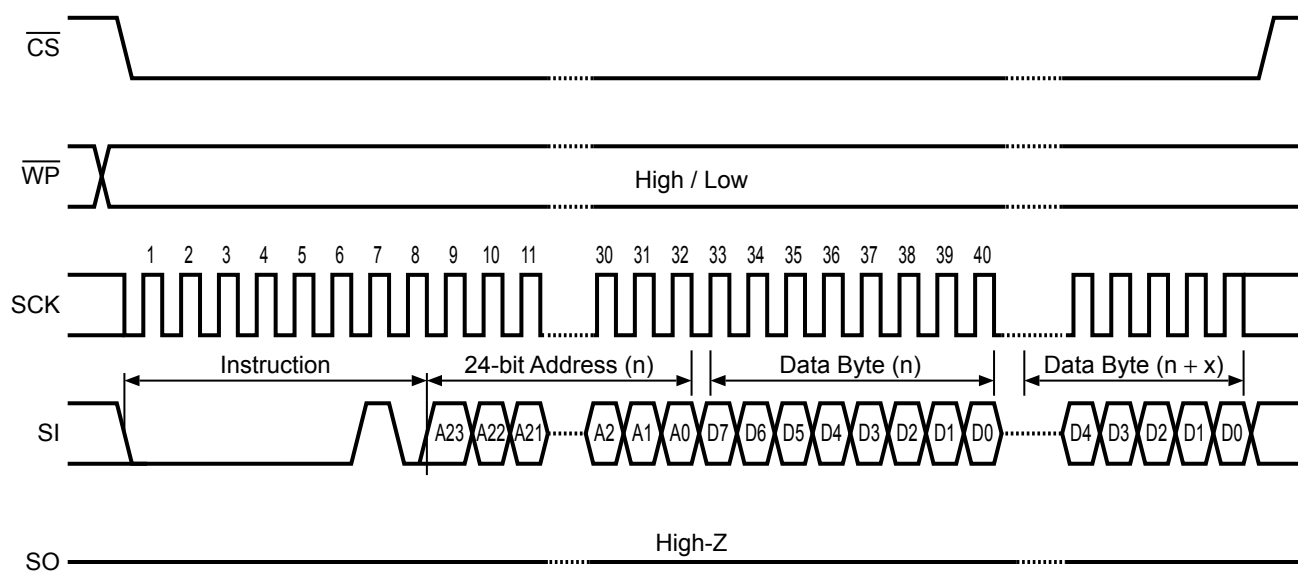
$\overline{CS}$

$\overline{WP}$

High / Low

1 2 3 4 5 6 7 8 9 10 11 30 31 32 33 34 35 36 37 38 39 40

SCK

Instruction

24-bit Address (n)

Data Byte (n)

Data Byte (n + x)

SI

A23 A22 A21 A2 A1 A0 D7 D6 D5 D4 D3 D2 D1 D0 D4 D3 D2 D1 D0

High-Z

SO